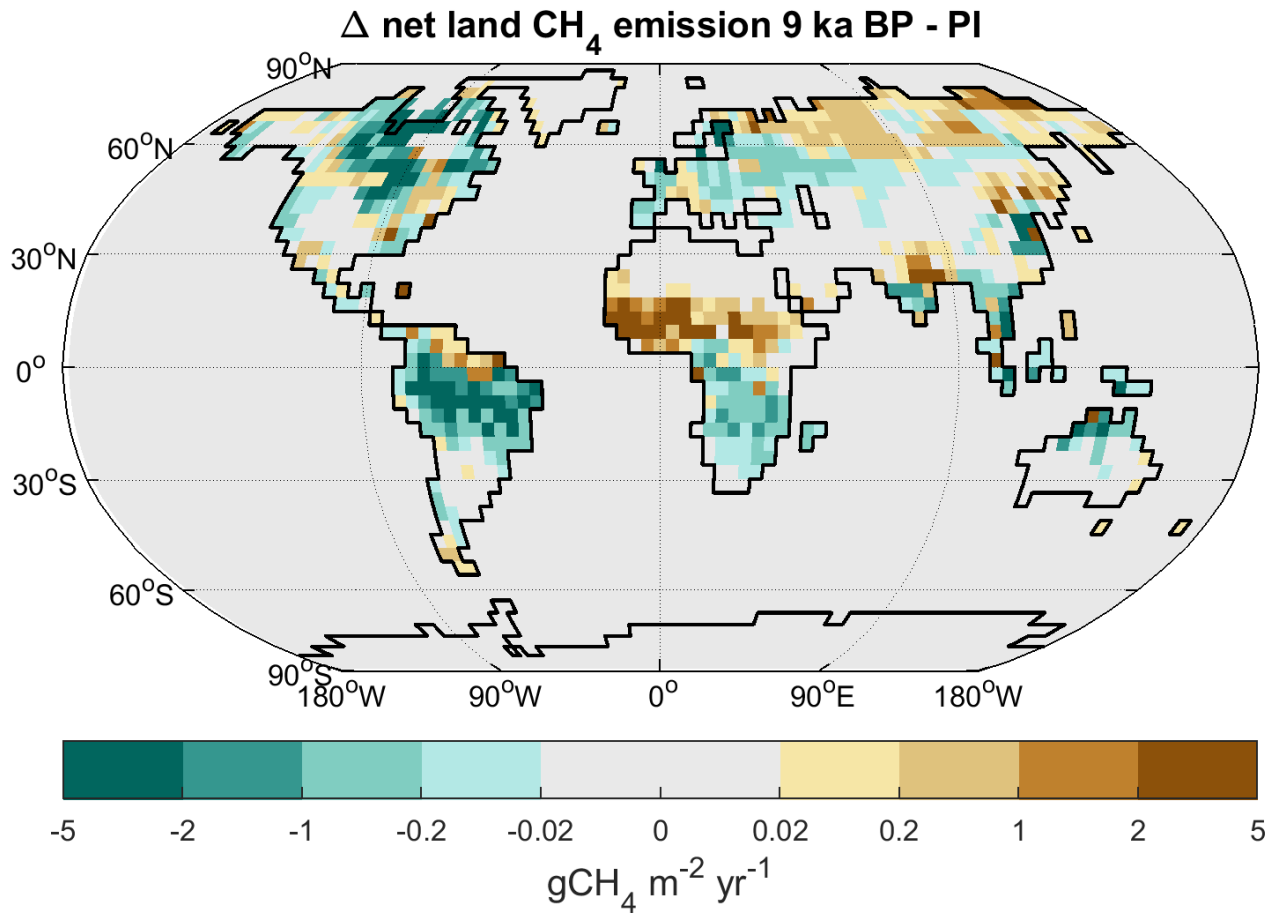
$\Delta$ net land $CH_4$ emission 9 ka BP - PI

$90^oN$
$60^oN$
$30^oN$
$0^o$
$30^oS$
$60^oS$
$90^oS$

$180^oW$ $90^oW$ $0^o$ $90^oE$ $180^oW$

-5 -2 -1 -0.2 -0.02 0 0.02 0.2 1 2 5

$gCH_4$ $m^{-2}$ $yr^{-1}$